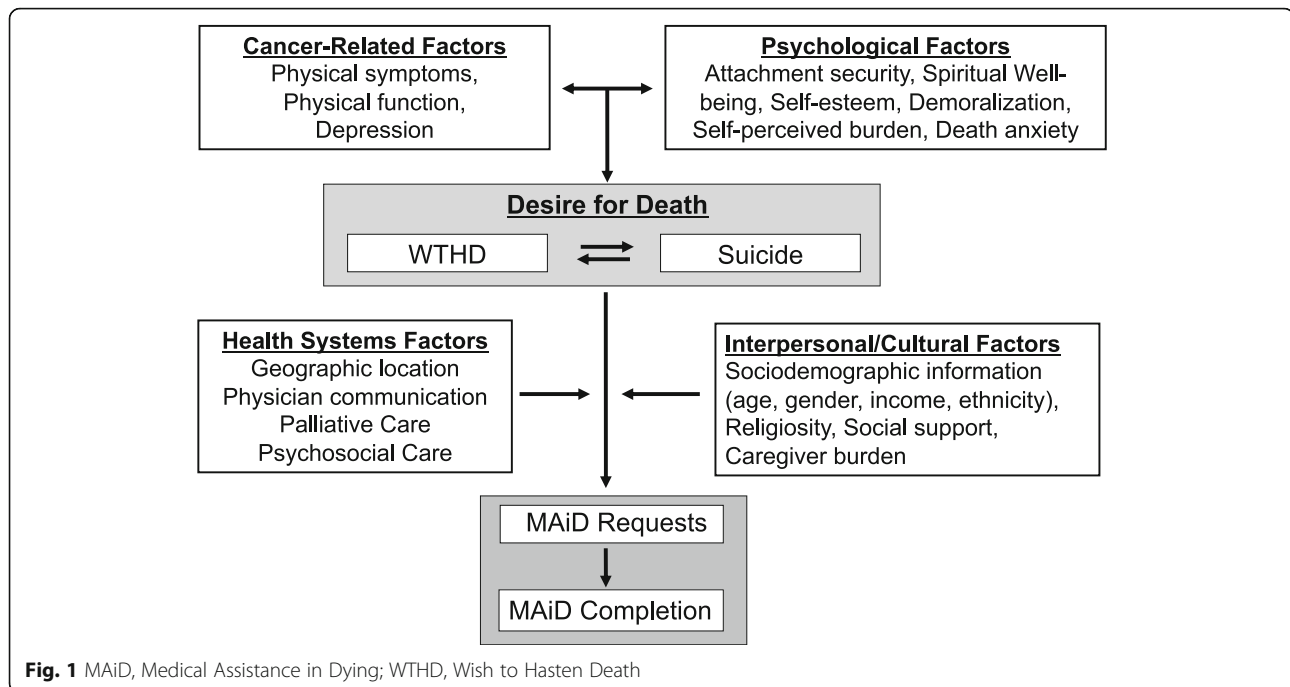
Cancer-Related Factors
Physical symptoms, Physical function, Depression

Psychological Factors
Attachment security, Spiritual Well-being, Self-esteem, Demoralization, Self-perceived burden, Death anxiety

Desire for Death
WTHD
Suicide

Health Systems Factors
Geographic location
Physician communication
Palliative Care
Psychosocial Care

Interpersonal/Cultural Factors
Sociodemographic information (age, gender, income, ethnicity), Religiosity, Social support, Caregiver burden

MAiD Requests
MAiD Completion

Fig. 1 MAiD, Medical Assistance in Dying; WTHD, Wish to Hasten Death